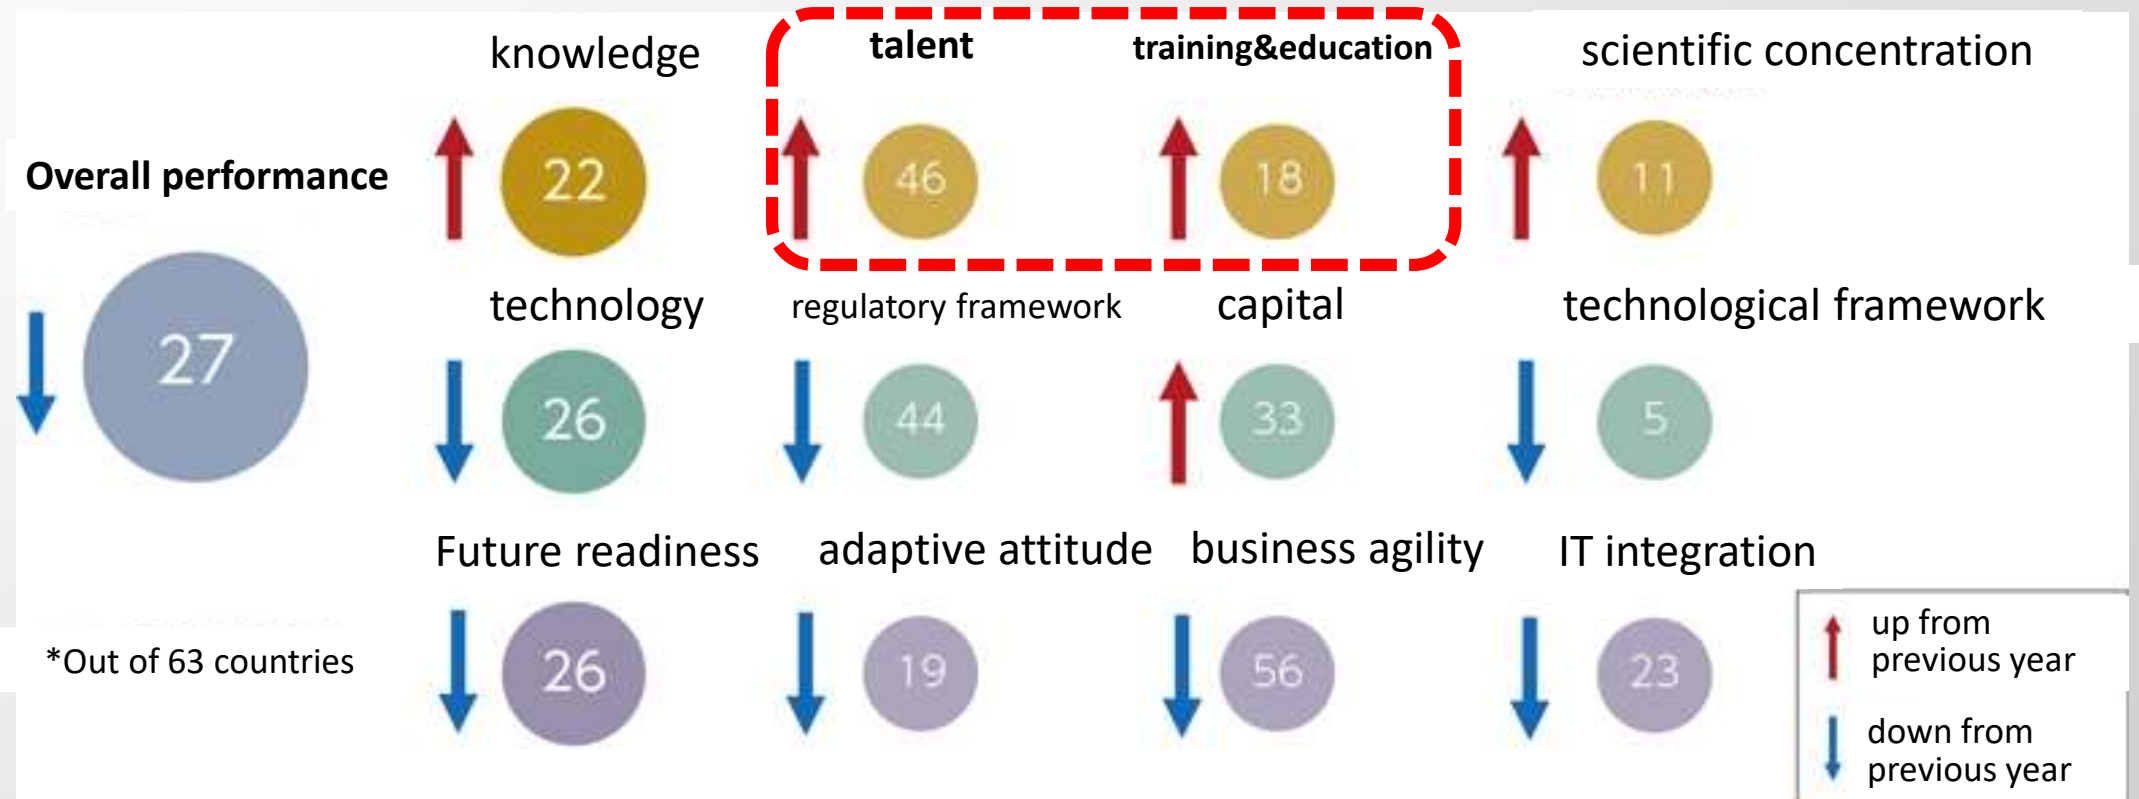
Overall performance

27

*Out of 63 countries

knowledge
22

talent
46

training&education
18

scientific concentration
11

technology
26

regulatory framework
44

capital
33

technological framework
5

Future readiness
26

adaptive attitude
19

business agility
56

IT integration
23

up from previous year

down from previous year